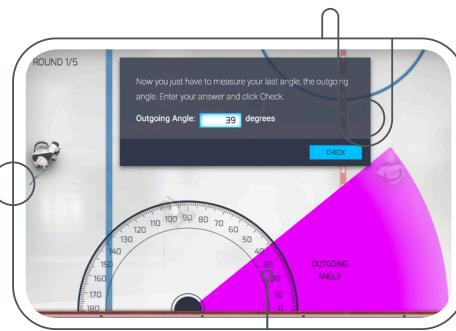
ROUND 1/5

Now you just have to measure your last angle, the outgoing angle. Enter your answer and click Check.

Outgoing Angle: 39 degrees

CHECK

110 100 90 80 70
120 60
130 50
140 40
150 30
160 20
170 10
180 0

OUTGOING ANGLE